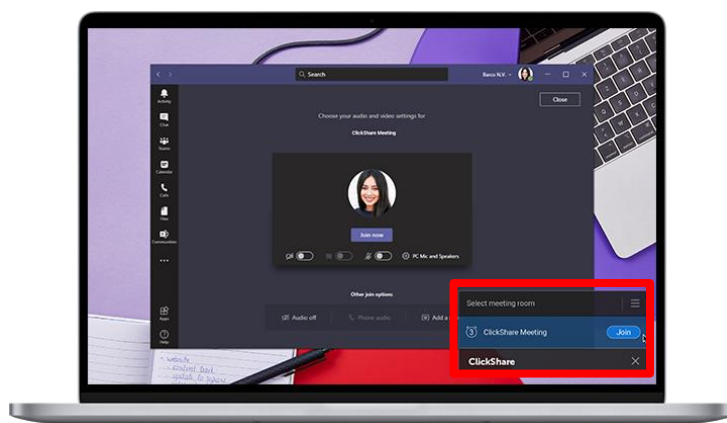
Search

Barco N.V.

Close

Activity

Chat

Teams

Calendar

Calls

Files

Communities

Apps

Help

Choose your audio and video settings for

ClickShare Meeting

Join now

PC Mic and Speakers

Other join options

Audio off

Phone audio

Add a

Select meeting room

ClickShare Meeting

Join

ClickShare